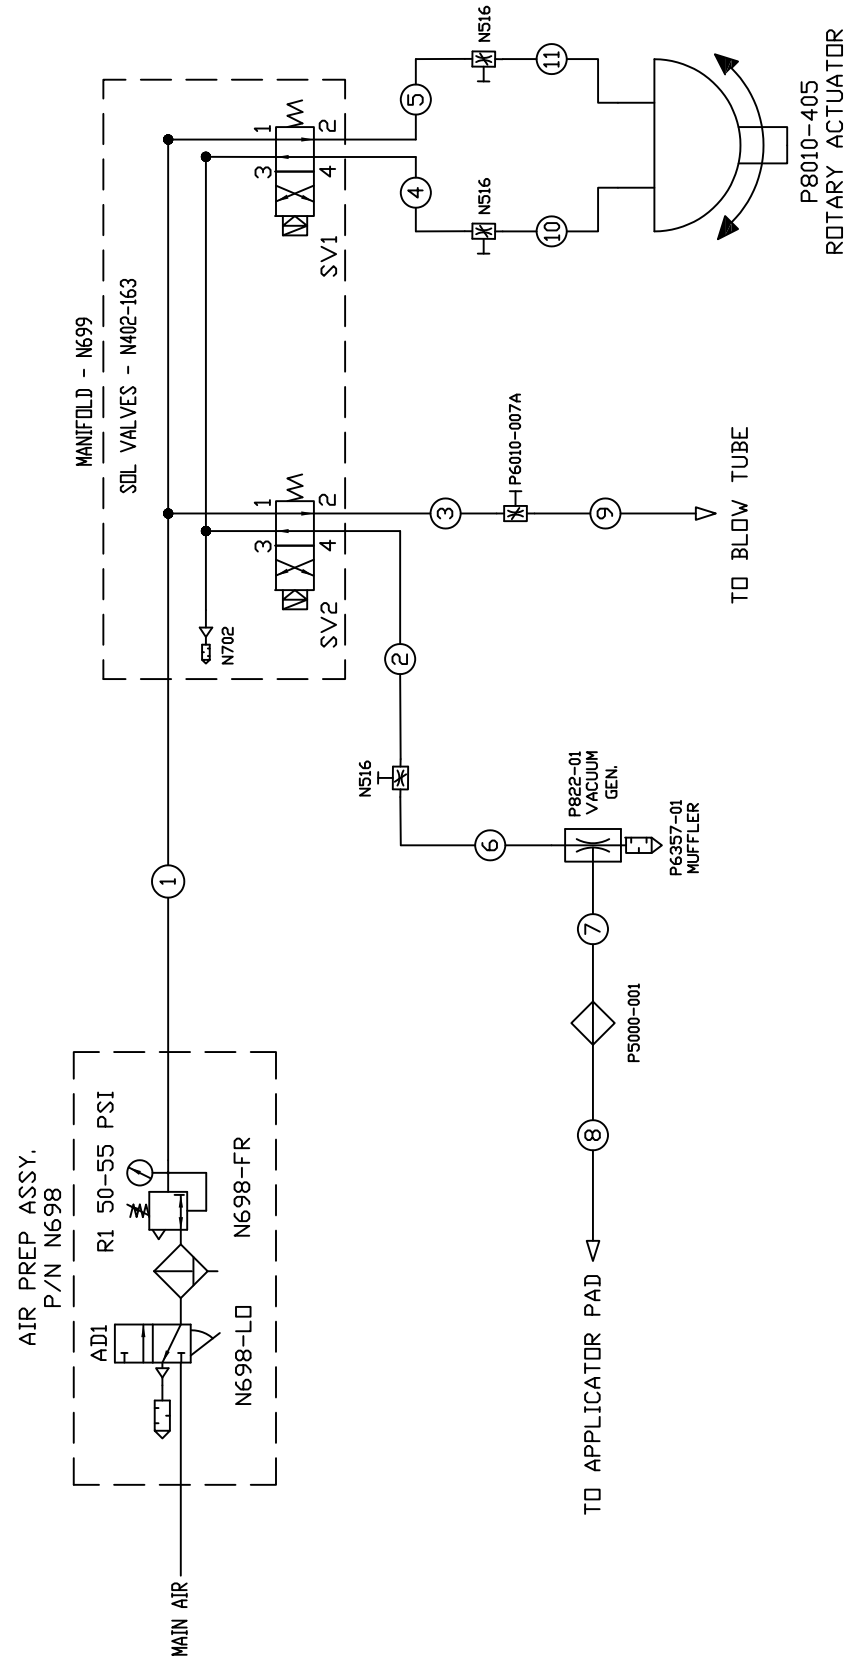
AIR PREP ASSY.
P/N N698

AD1

R1 50-55 PSI

N698-LO

N698-FR

MAIN AIR

1

MANIFOLD - N699
SOL VALVES - N402-163

SV1

1
2
3
4

SV2

1
2
3
4

N702

2

N516

6

P822-01
VACUUM
GEN.

P6357-01
MUFFLER

7

P5000-001

8

TO APPLICATOR PAD

3

P6010-007A

9

TO BLOW TUBE

4

5

N516

N516

10

11

P8010-405
ROTARY ACTUATOR